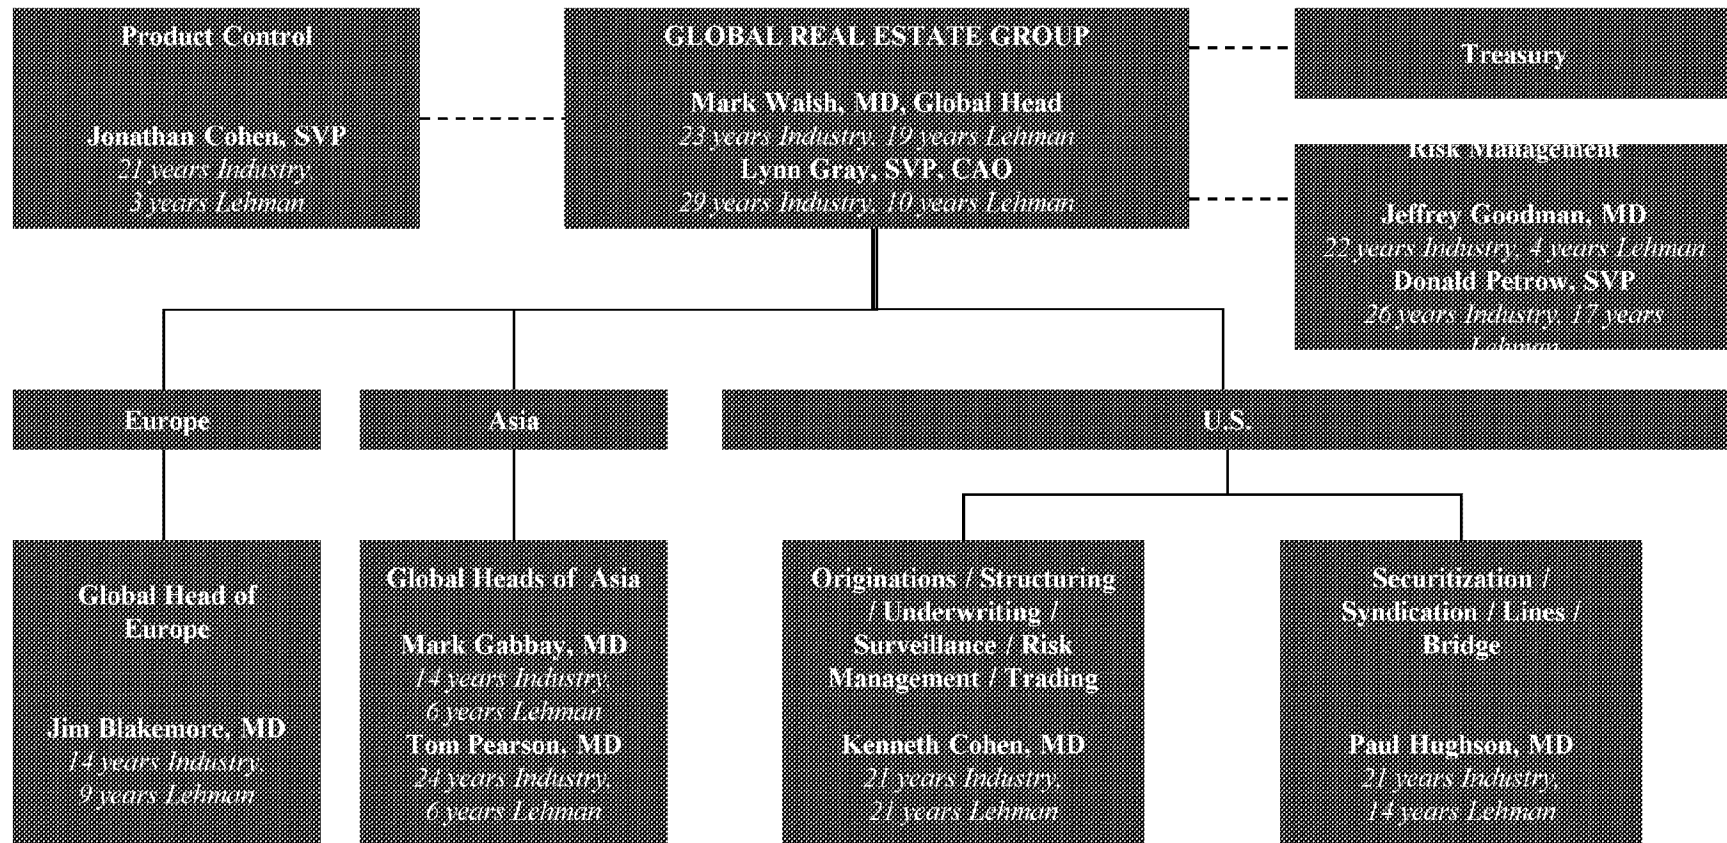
Product Control

Jonathan Cohen, SVP
21 years Industry,
3 years Lehman

GLOBAL REAL ESTATE GROUP

Mark Walsh, MD, Global Head
23 years Industry, 19 years Lehman
Lynn Gray, SVP, CAO
29 years Industry, 10 years Lehman

Treasury

Risk Management

Jeffrey Goodman, MD
22 years Industry, 4 years Lehman
Donald Petrow, SVP
26 years Industry, 17 years Lehman

Europe

Asia

U.S.

Global Head of Europe

Jim Blakemore, MD
14 years Industry,
9 years Lehman

Global Heads of Asia

Mark Gabbay, MD
14 years Industry,
6 years Lehman
Tom Pearson, MD
24 years Industry,
6 years Lehman

Originations / Structuring / Underwriting / Surveillance / Risk Management / Trading

Kenneth Cohen, MD
21 years Industry,
21 years Lehman

Securitization / Syndication / Lines / Bridge

Paul Hughson, MD
21 years Industry,
14 years Lehman